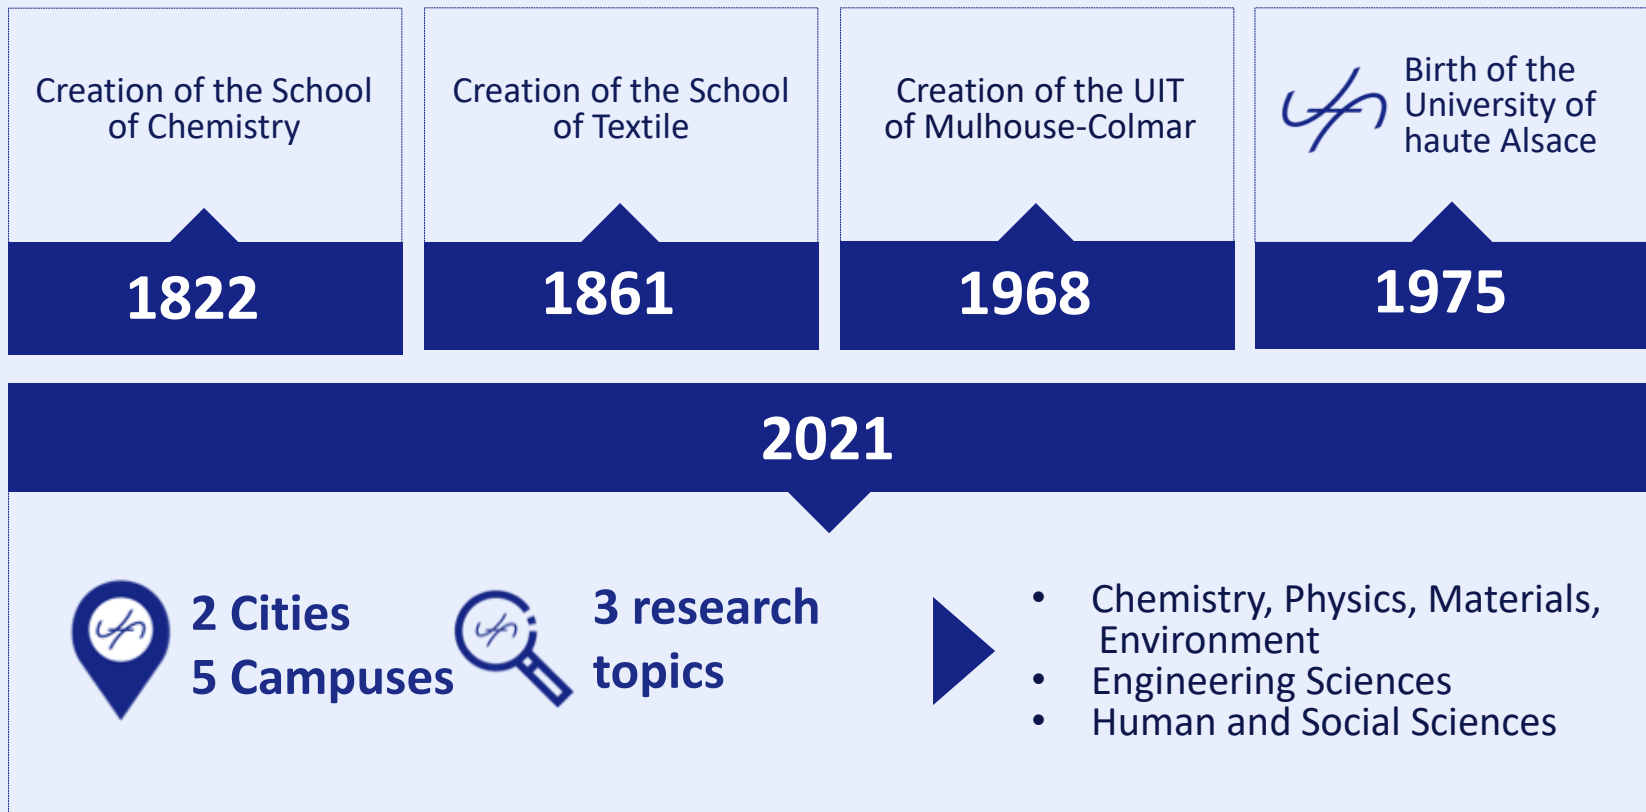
Creation of the School of Chemistry

1822

Creation of the School of Textile

1861

Creation of the UIT of Mulhouse-Colmar

1968

Birth of the University of haute Alsace

1975

2021

2 Cities
5 Campuses

3 research topics

- Chemistry, Physics, Materials, Environment
- Engineering Sciences
- Human and Social Sciences